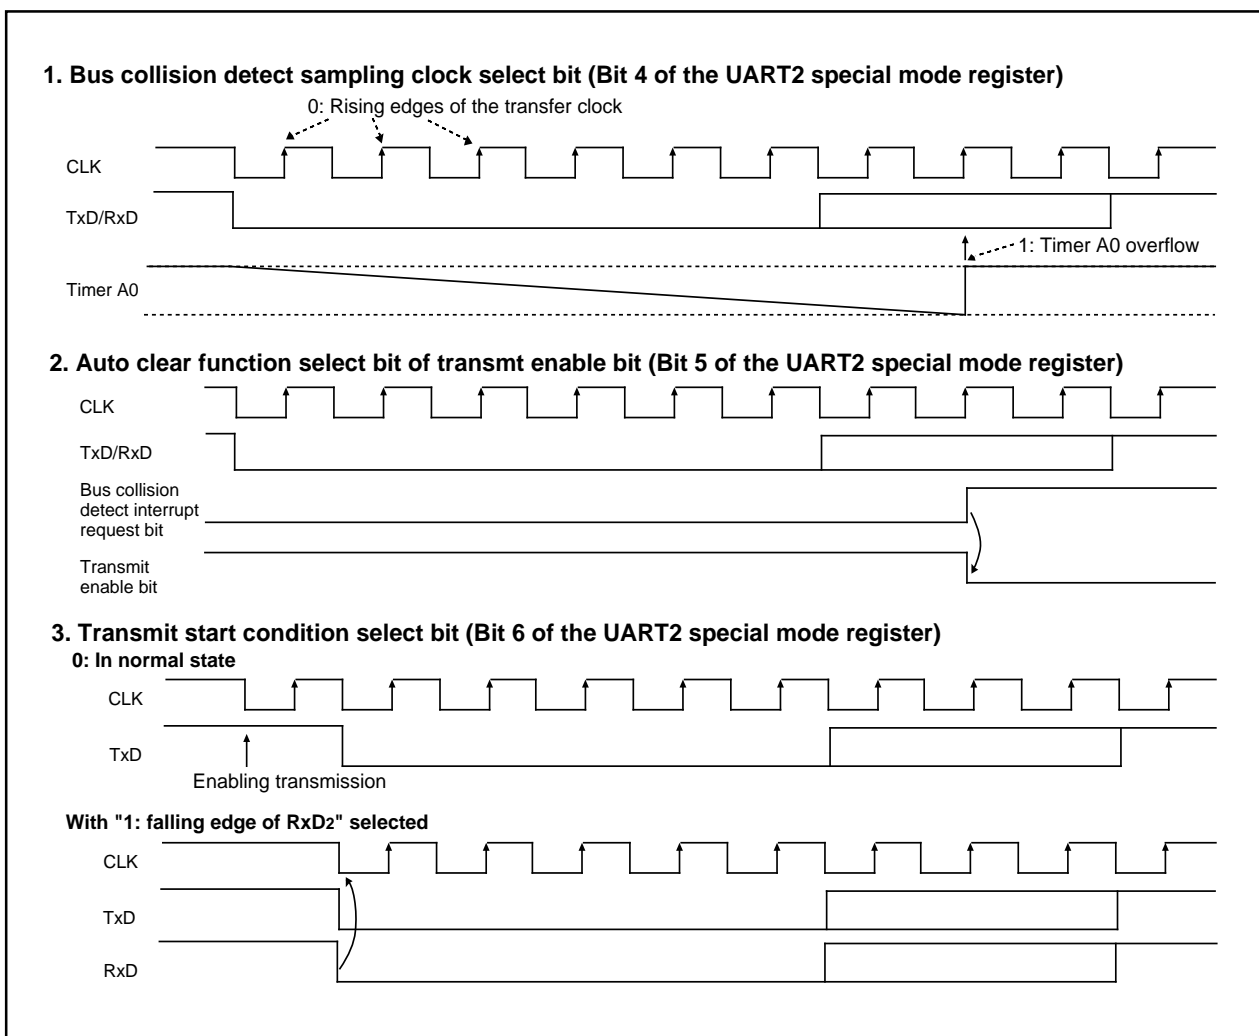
1. Bus collision detect sampling clock select bit (Bit 4 of the UART2 special mode register)

0: Rising edges of the transfer clock

CLK

TxD/RxD

1: Timer A0 overflow

Timer A0

2. Auto clear function select bit of transmt enable bit (Bit 5 of the UART2 special mode register)

CLK

TxD/RxD

Bus collision detect interrupt request bit

Transmit enable bit

3. Transmit start condition select bit (Bit 6 of the UART2 special mode register)

0: In normal state

CLK

TxD

Enabling transmission

With "1: falling edge of RxD2" selected

CLK

TxD

RxD